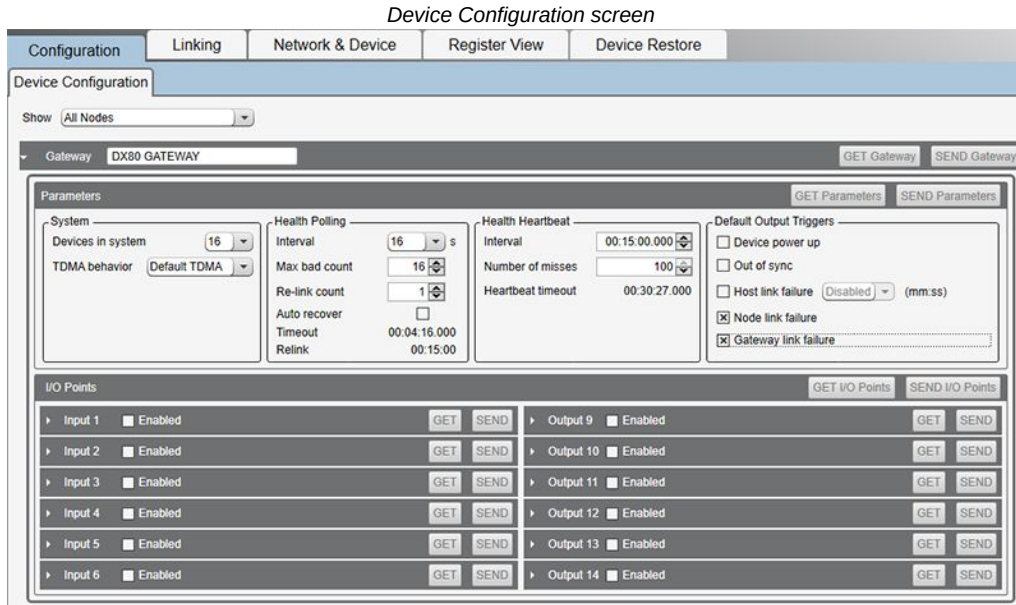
Device Configuration screen

Configuration | Linking | Network & Device | Register View | Device Restore

Device Configuration

Show All Nodes

Gateway DX80 GATEWAY GET Gateway SEND Gateway

Parameters GET Parameters SEND Parameters

System
Devices in system 16
TDMA behavior Default TDMA

Health Polling
Interval 16 s
Max bad count 16
Re-link count 1
Auto recover
Timeout 00:04:16.000
Relink 00:15:00

Health Heartbeat
Interval 00:15:00.000
Number of misses 100
Heartbeat timeout 00:30:27.000

Default Output Triggers
Device power up
Out of sync
Host link failure Disabled (mm:ss)
Node link failure
Gateway link failure

I/O Points GET I/O Points SEND I/O Points

Input 1 Enabled GET SEND
Input 2 Enabled GET SEND
Input 3 Enabled GET SEND
Input 4 Enabled GET SEND
Input 5 Enabled GET SEND
Input 6 Enabled GET SEND

Output 9 Enabled GET SEND
Output 10 Enabled GET SEND
Output 11 Enabled GET SEND
Output 12 Enabled GET SEND
Output 13 Enabled GET SEND
Output 14 Enabled GET SEND